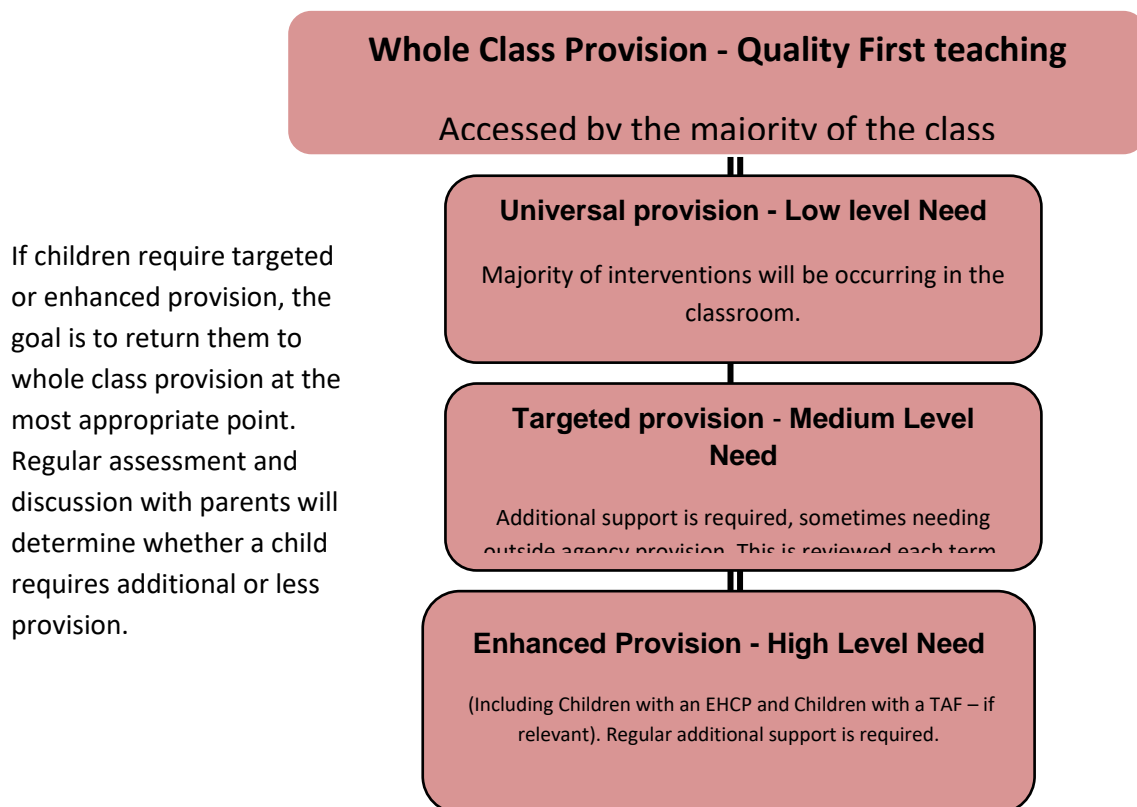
Whole Class Provision - Quality First teaching

Accessed by the majority of the class

Universal provision - Low level Need

Majority of interventions will be occurring in the classroom.

Targeted provision - Medium Level Need

Additional support is required, sometimes needing outside agency provision. This is reviewed each term

Enhanced Provision - High Level Need

(Including Children with an EHCP and Children with a TAF – if relevant). Regular additional support is required.

If children require targeted or enhanced provision, the goal is to return them to whole class provision at the most appropriate point. Regular assessment and discussion with parents will determine whether a child requires additional or less provision.